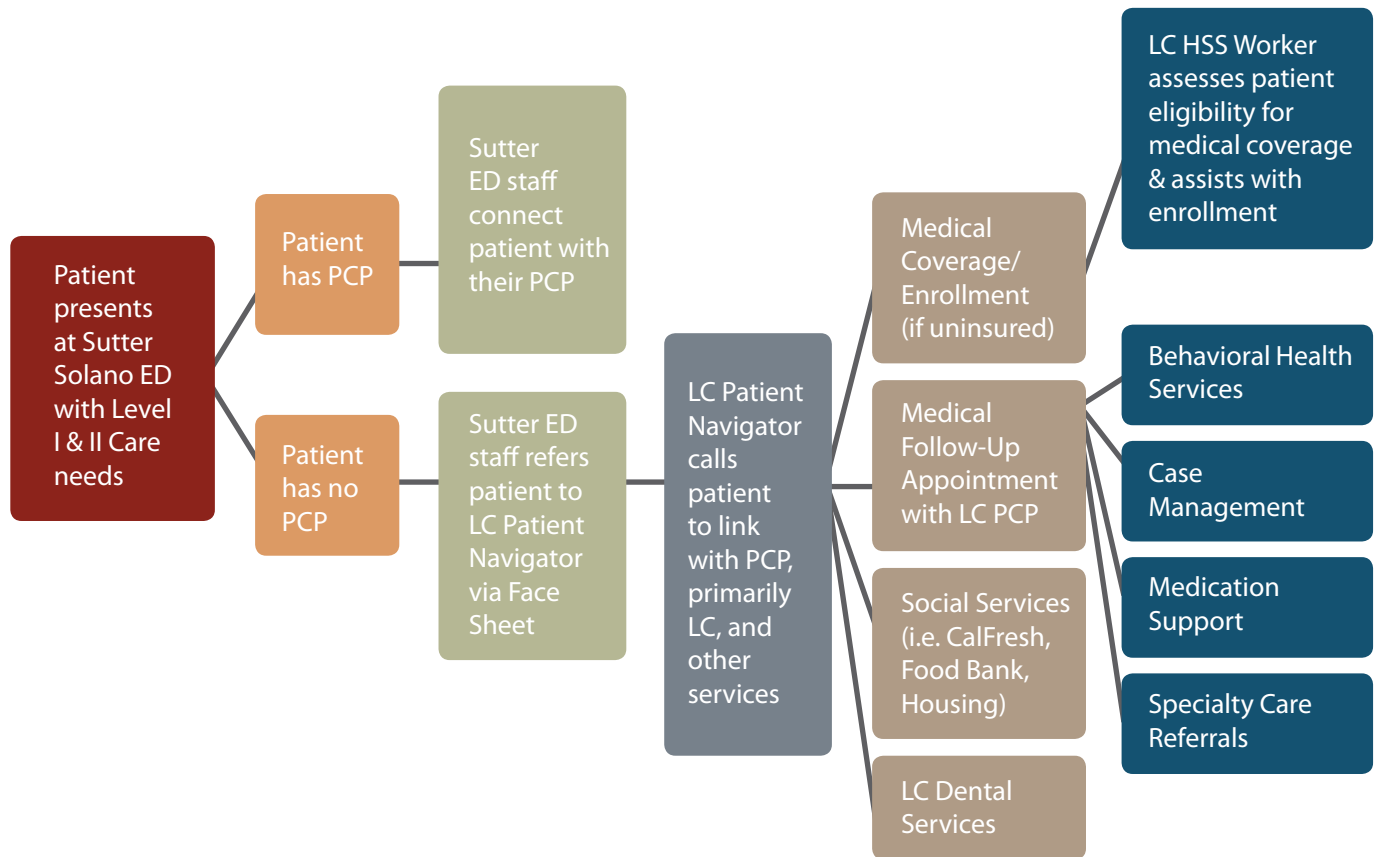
Patient presents at Sutter Solano ED with Level I & II Care needs

Patient has PCP

Sutter ED staff connect patient with their PCP

Patient has no PCP

Sutter ED staff refers patient to LC Patient Navigator via Face Sheet

LC Patient Navigator calls patient to link with PCP, primarily LC, and other services

Medical Coverage/ Enrollment (if uninsured)

LC HSS Worker assesses patient eligibility for medical coverage & assists with enrollment

Medical Follow-Up Appointment with LC PCP

Behavioral Health Services

Case Management

Medication Support

Specialty Care Referrals

Social Services (i.e. CalFresh, Food Bank, Housing)

LC Dental Services